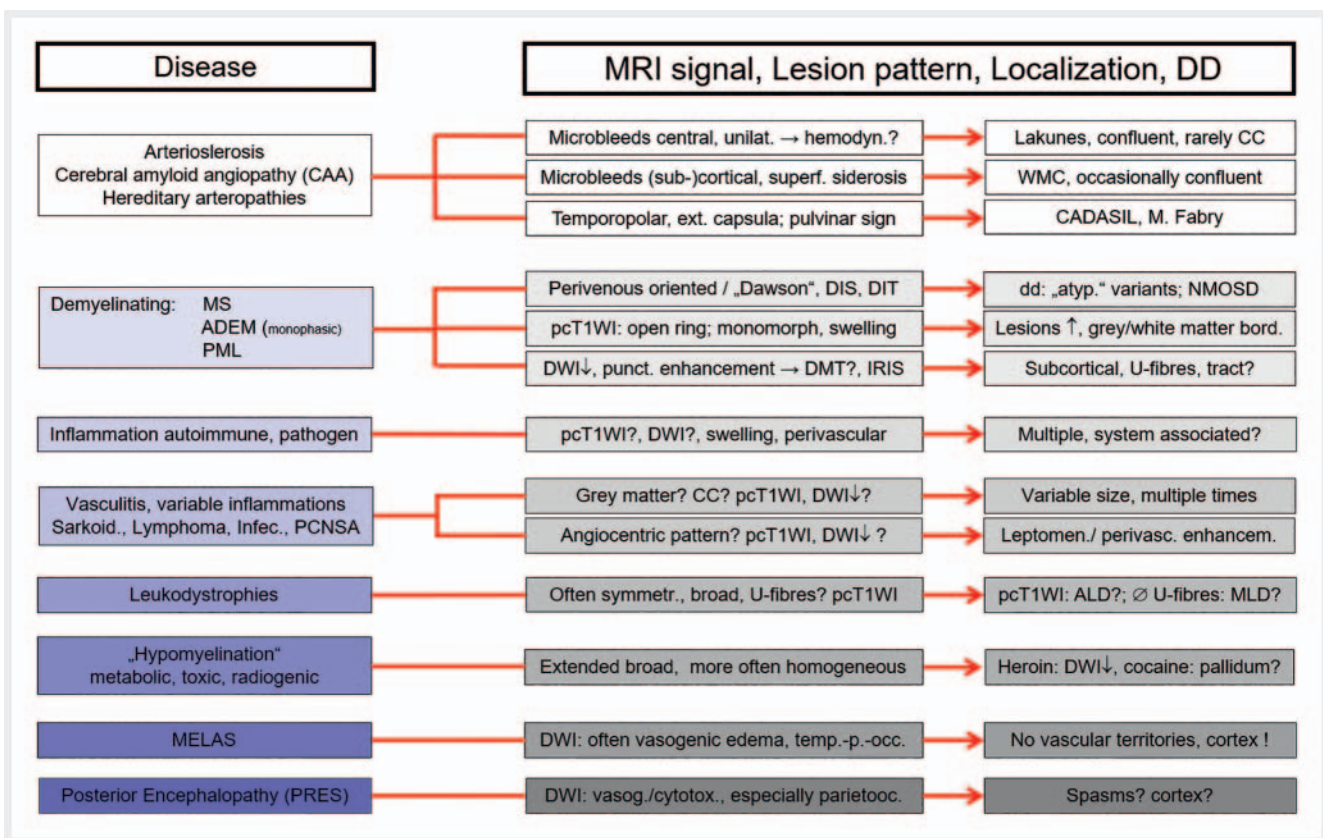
Disease

MRI signal, Lesion pattern, Localization, DD

Arterioslerosis
Cerebral amyloid angiopathy (CAA)
Hereditary arteropathies

Microbleeds central, unilat. → hemodyn.?
Lakunes, confluent, rarely CC

Microbleeds (sub-)cortical, superf. siderosis
WMC, occasionally confluent

Temporopolar, ext. capsula; pulvinar sign
CADASIL, M. Fabry

Demyelinating: MS
ADEM (monophasic)
PML

Perivenous oriented / „Dawson", DIS, DIT
dd: „atyp." variants; NMOSD

pcT1WI: open ring; monomorph, swelling
Lesions ↑, grey/white matter bord.

DWI↓, punct. enhancement → DMT?, IRIS
Subcortical, U-fibres, tract?

Inflammation autoimmune, pathogen

pcT1WI?, DWI?, swelling, perivascular
Multiple, system associated?

Vasculitis, variable inflammations
Sarkoid., Lymphoma, Infec., PCNSA

Grey matter? CC? pcT1WI, DWI↓?
Variable size, multiple times

Angiocentric pattern? pcT1WI, DWI↓ ?
Leptomen./ perivasc. enhancem.

Leukodystrophies

Often symmetr., broad, U-fibres? pcT1WI
pcT1WI: ALD?; ∅ U-fibres: MLD?

„Hypomyelination"
metabolic, toxic, radiogenic

Extended broad, more often homogeneous
Heroin: DWI↓, cocaine: pallidum?

MELAS

DWI: often vasogenic edema, temp.-p.-occ.
No vascular territories, cortex !

Posterior Encephalopathy (PRES)

DWI: vasog./cytotox., especially parietooc.
Spasms? cortex?